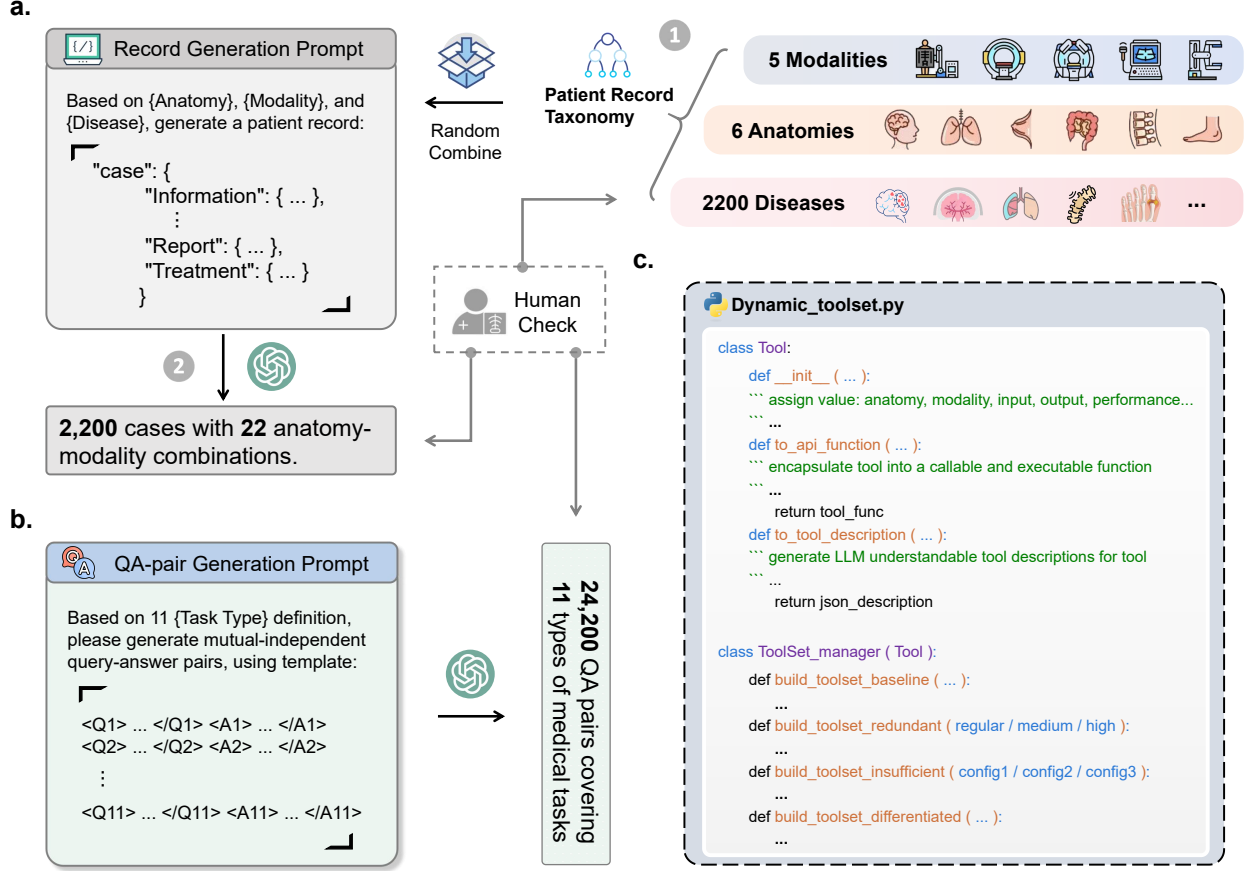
a.

{/} Record Generation Prompt

Based on {Anatomy}, {Modality}, and {Disease}, generate a patient record:

"case": {
"Information": { ... },
⋮
"Report": { ... },
"Treatment": { ... }
}

Random Combine

1

Patient Record Taxonomy

5 Modalities

6 Anatomies

2200 Diseases ...

Human Check

2

2,200 cases with 22 anatomy-modality combinations.

c.

Dynamic_toolset.py

class Tool:
def __init__ ( ... ):
``` assign value: anatomy, modality, input, output, performance...
``` ...
def to_api_function ( ... ):
``` encapsulate tool into a callable and executable function
``` ...
return tool_func
def to_tool_description ( ... ):
``` generate LLM understandable tool descriptions for tool
``` ...
return json_description

class ToolSet_manager ( Tool ):
def build_toolset_baseline ( ... ):
...
def build_toolset_redundant ( regular / medium / high ):
...
def build_toolset_insufficient ( config1 / config2 / config3 ):
...
def build_toolset_differentiated ( ... ):
...

b.

QA-pair Generation Prompt

Based on 11 {Task Type} definition, please generate mutual-independent query-answer pairs, using template:

<Q1> ... </Q1> <A1> ... </A1>
<Q2> ... </Q2> <A2> ... </A2>
⋮
<Q11> ... </Q11> <A11> ... </A11>

24,200 QA pairs covering 11 types of medical tasks